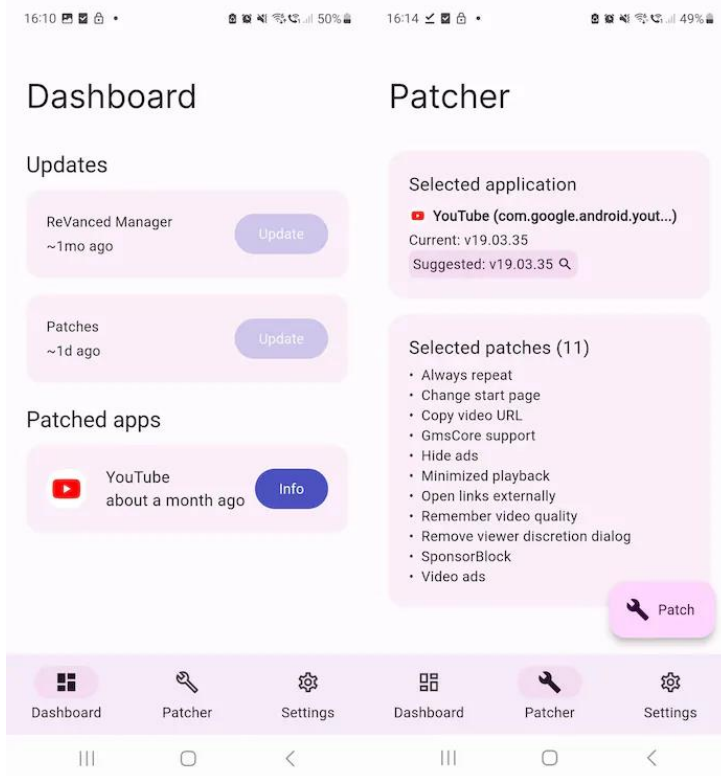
16:10 • 50%

Dashboard

Updates

ReVanced Manager
~1mo ago
Update

Patches
~1d ago
Update

Patched apps

YouTube
about a month ago
Info

Dashboard Patcher Settings

|||

16:14 • 49%

Patcher

Selected application
YouTube (com.google.android.yout...)
Current: v19.03.35
Suggested: v19.03.35

Selected patches (11)
• Always repeat
• Change start page
• Copy video URL
• GmsCore support
• Hide ads
• Minimized playback
• Open links externally
• Remember video quality
• Remove viewer discretion dialog
• SponsorBlock
• Video ads

Patch

Dashboard Patcher Settings

|||